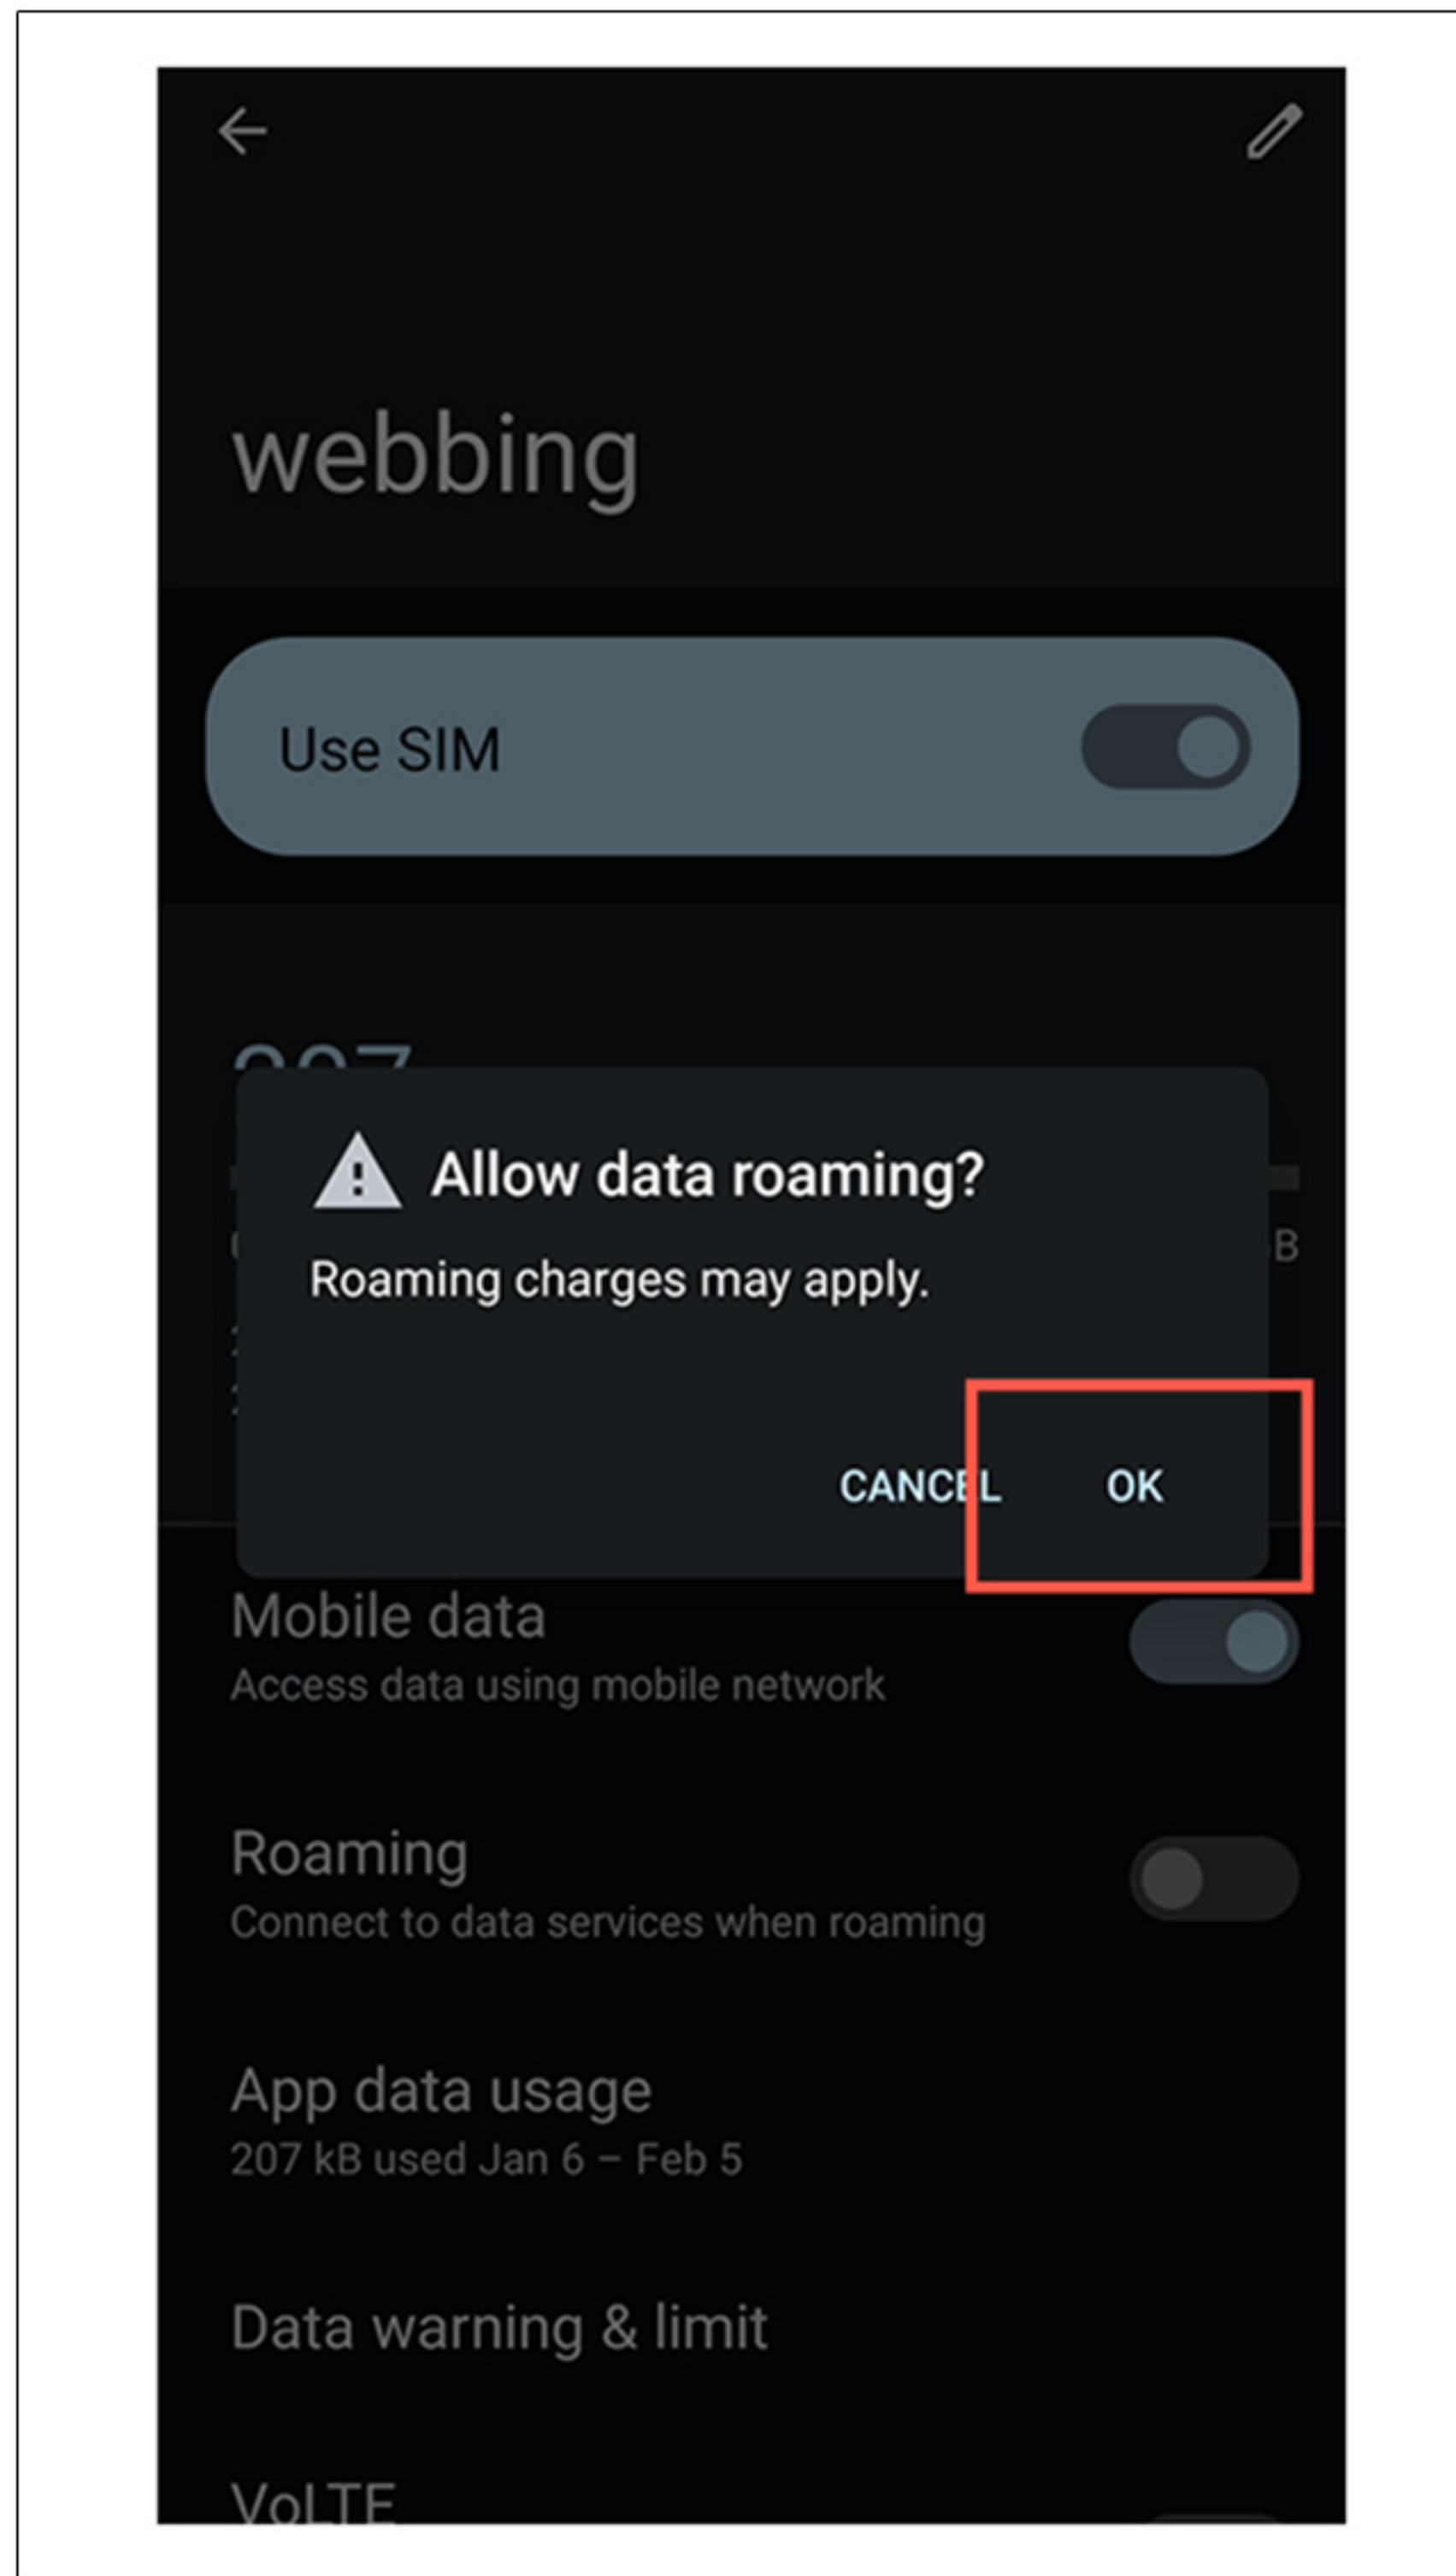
webbing

Use SIM

207

Allow data roaming?

Roaming charges may apply.

CANCEL OK

Mobile data
Access data using mobile network

Roaming
Connect to data services when roaming

App data usage
207 kB used Jan 6 – Feb 5

Data warning & limit

VoLTE